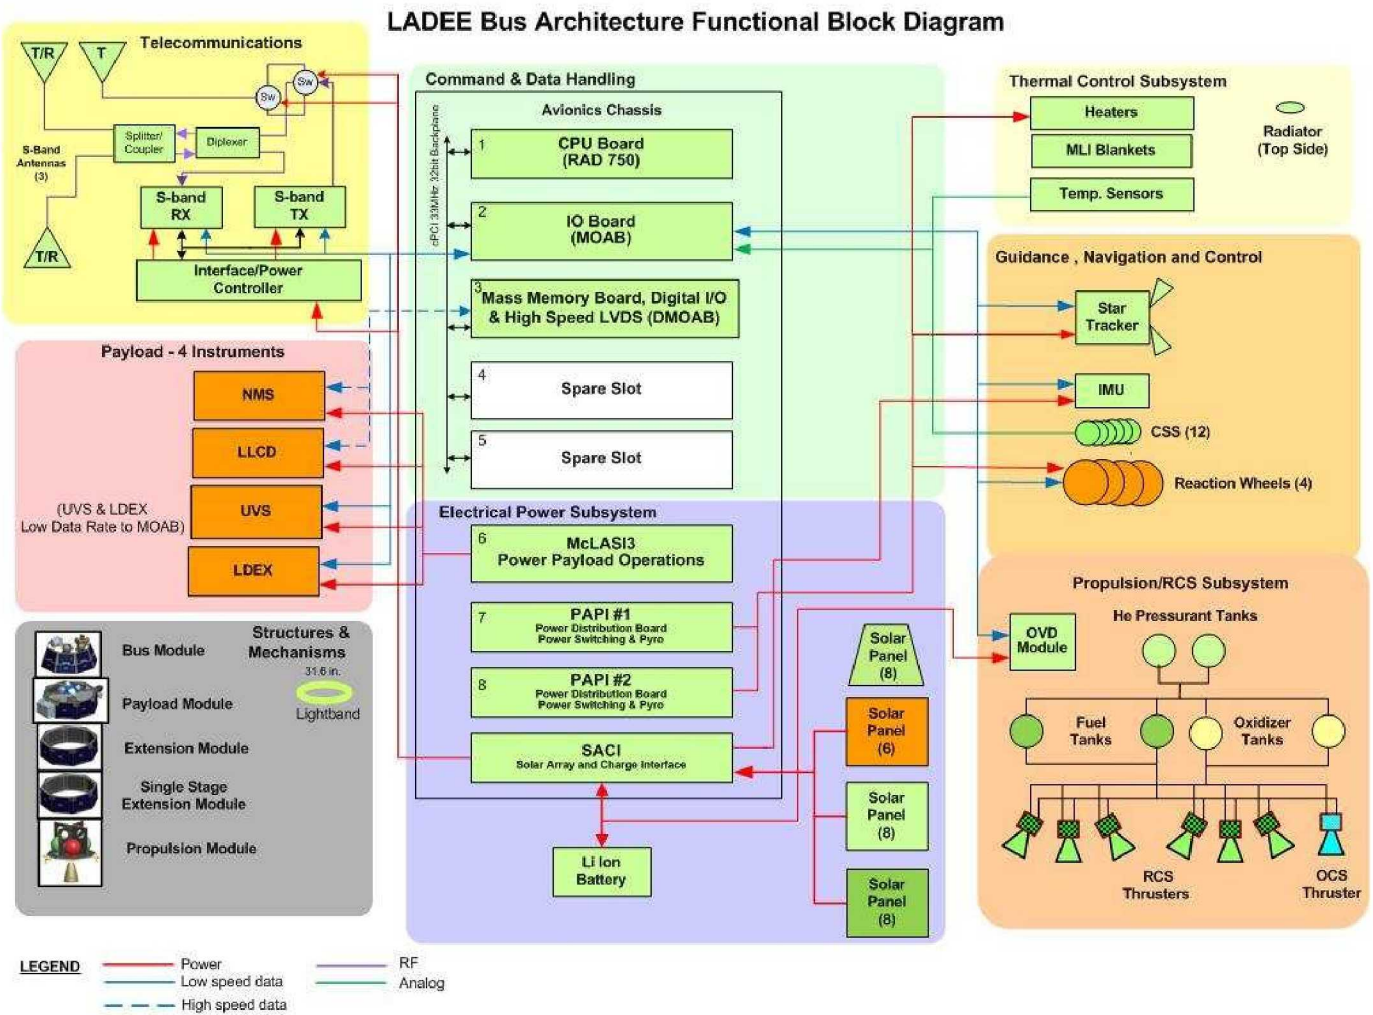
LADEE Bus Architecture Functional Block Diagram

Telecommunications

T/R

T

Sw

Sw

S-Band Antennas (3)

Splitter/ Coupler

Diplexer

S-band RX

S-band TX

T/R

Interface/Power Controller

Command & Data Handling

Avionics Chassis

cPCI 33MHz 32bit Backplane

1 CPU Board (RAD 750)

2 IO Board (MOAB)

3 Mass Memory Board, Digital I/O & High Speed LVDS (DMOAB)

4 Spare Slot

5 Spare Slot

Thermal Control Subsystem

Heaters

MLI Blankets

Temp. Sensors

Radiator (Top Side)

Guidance , Navigation and Control

Star Tracker

IMU

CSS (12)

Reaction Wheels (4)

Payload - 4 Instruments

NMS

LLCD

UVS

LDEX

(UVS & LDEX Low Data Rate to MOAB)

Electrical Power Subsystem

6 McLASI3 Power Payload Operations

7 PAPI #1 Power Distribution Board Power Switching & Pyro

8 PAPI #2 Power Distribution Board Power Switching & Pyro

SACI Solar Array and Charge Interface

Li Ion Battery

Solar Panel (8)

Solar Panel (6)

Solar Panel (8)

Solar Panel (8)

Propulsion/RCS Subsystem

He Pressurant Tanks

OVD Module

Fuel Tanks

Oxidizer Tanks

RCS Thrusters

OCS Thruster

Structures & Mechanisms

Bus Module

Payload Module

31.6 in.

Lightband

Extension Module

Single Stage Extension Module

Propulsion Module

LEGEND

Power

Low speed data

High speed data

RF

Analog